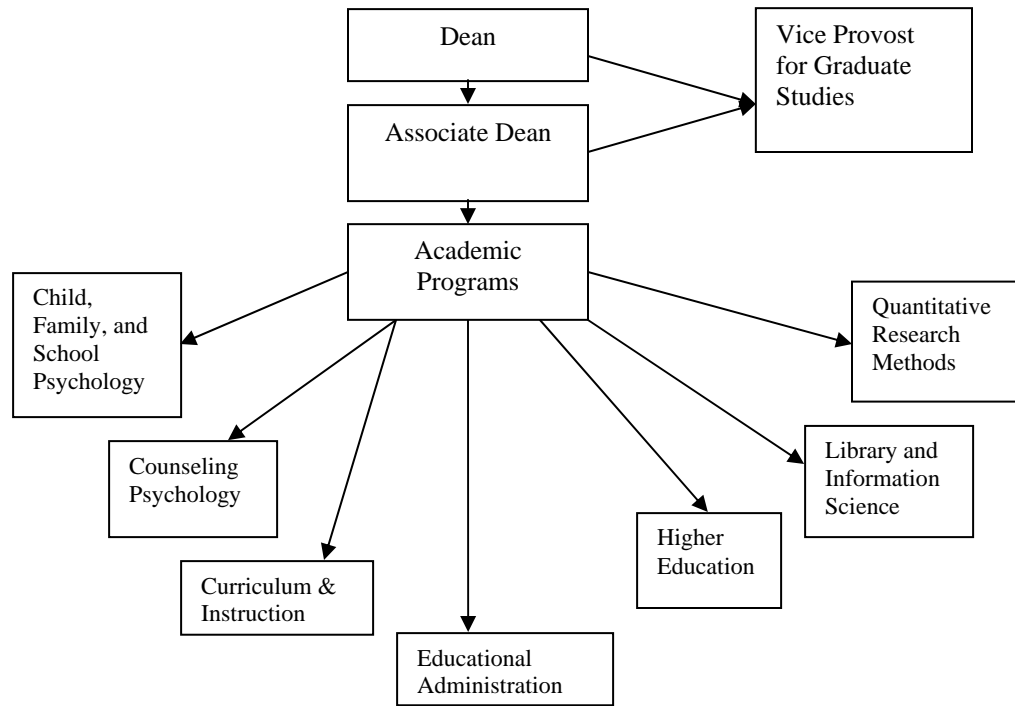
Dean

Vice Provost for Graduate Studies

Associate Dean

Academic Programs

Child, Family, and School Psychology

Quantitative Research Methods

Counseling Psychology

Library and Information Science

Higher Education

Curriculum & Instruction

Educational Administration